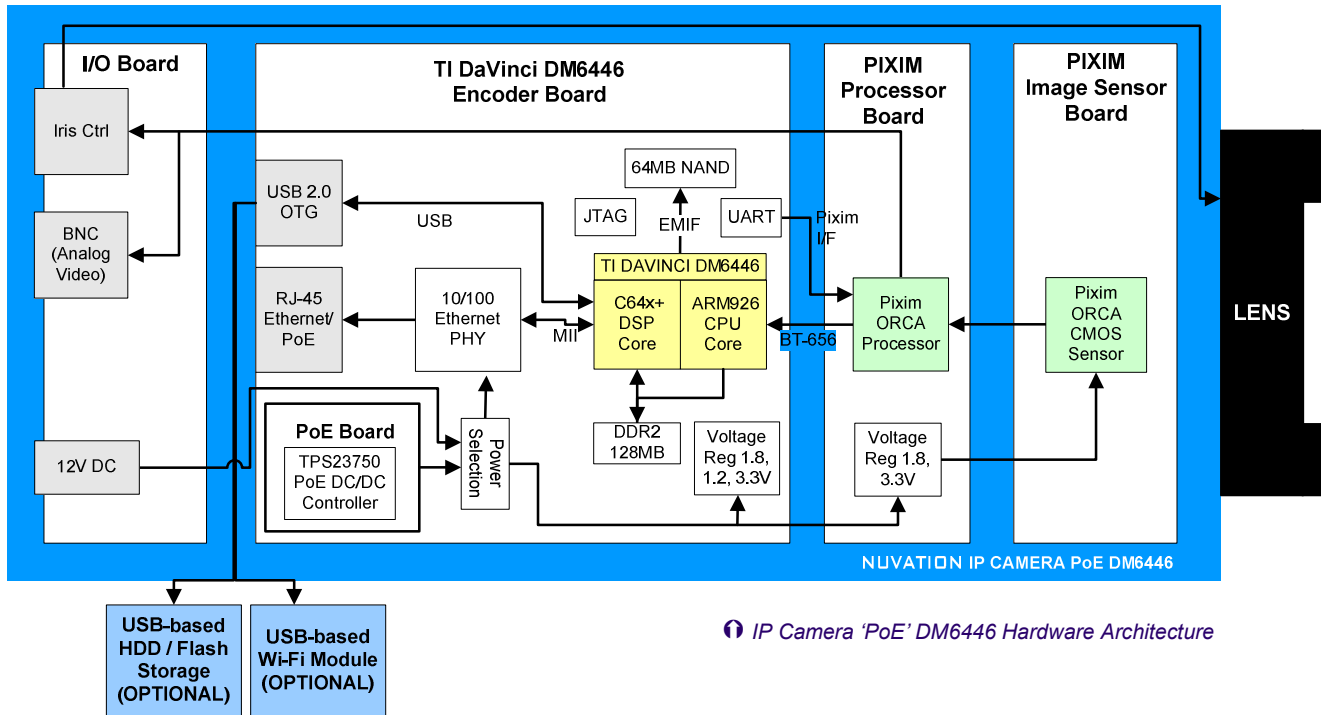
I/O Board

Iris Ctrl

BNC (Analog Video)

12V DC

TI DaVinci DM6446 Encoder Board

USB 2.0 OTG

USB

RJ-45 Ethernet/ PoE

10/100 Ethernet PHY

MII

64MB NAND

JTAG

EMIF

UART

TI DAVINCI DM6446

C64x+ DSP Core

ARM926 CPU Core

DDR2 128MB

Voltage Reg 1.8, 1.2, 3.3V

PoE Board

TPS23750 PoE DC/DC Controller

Power Selection

PIXIM Processor Board

Pixim I/F

BT-656

Pixim ORCA Processor

Voltage Reg 1.8, 3.3V

PIXIM Image Sensor Board

Pixim ORCA CMOS Sensor

LENS

NUVATION IP CAMERA PoE DM6446

USB-based HDD / Flash Storage (OPTIONAL)

USB-based Wi-Fi Module (OPTIONAL)

IP Camera ‘PoE’ DM6446 Hardware Architecture